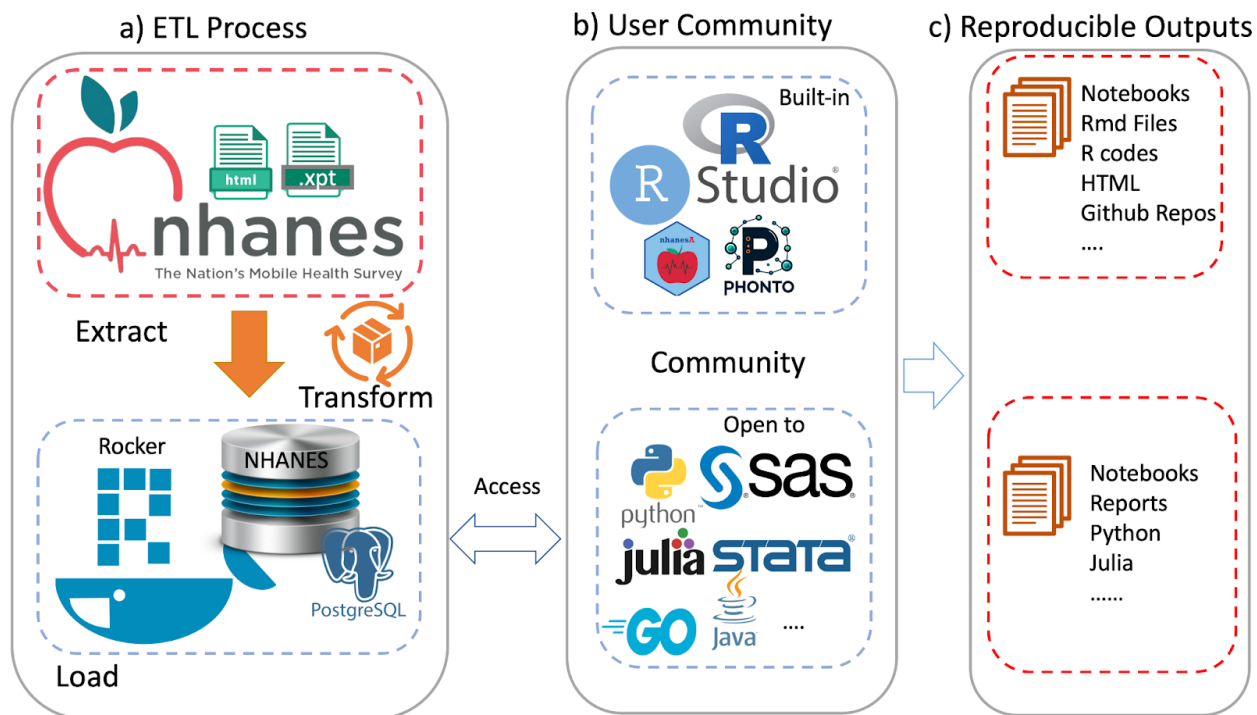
a) ETL Process

html
.xpt
nhanes
The Nation's Mobile Health Survey

Extract

Transform

Rocker

NHANES

PostgreSQL

Load

Access

b) User Community

Built-in

R
R Studio

nhanesA

PHONTO

Community

Open to

python

sas

julia

STATA

GO

Java

....

c) Reproducible Outputs

Notebooks
Rmd Files
R codes
HTML
Github Repos
....

Notebooks
Reports
Python
Julia
......